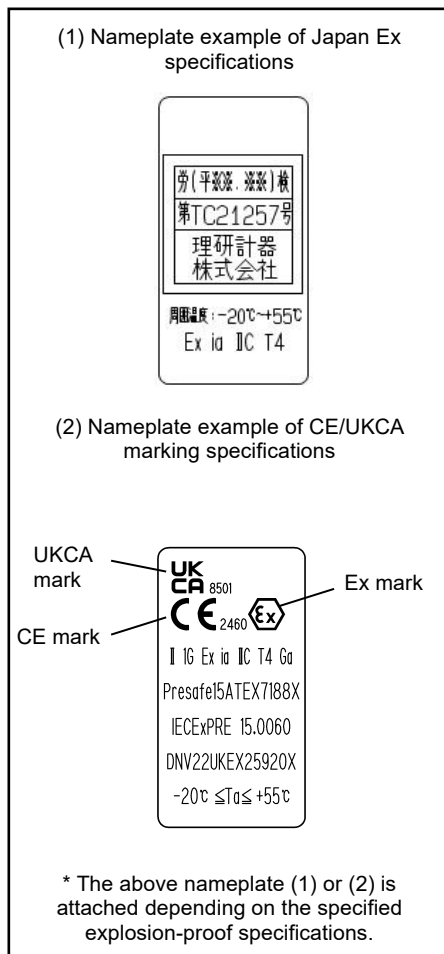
(1) Nameplate example of Japan Ex specifications

労(平XX.XX)検
第TC21257号
理研計器
株式会社

周囲温度:-20℃~+55℃
Ex ia IIC T4

(2) Nameplate example of CE/UKCA marking specifications

UKCA mark

UK
CA 8501

Ex mark

CE mark

CE 2460

II 1G Ex ia IIC T4 Ga
Presafe15ATEX7188X
IECExPRE 15.0060
DNV22UKEX25920X
-20℃ ≦Ta≦ +55℃

* The above nameplate (1) or (2) is attached depending on the specified explosion-proof specifications.